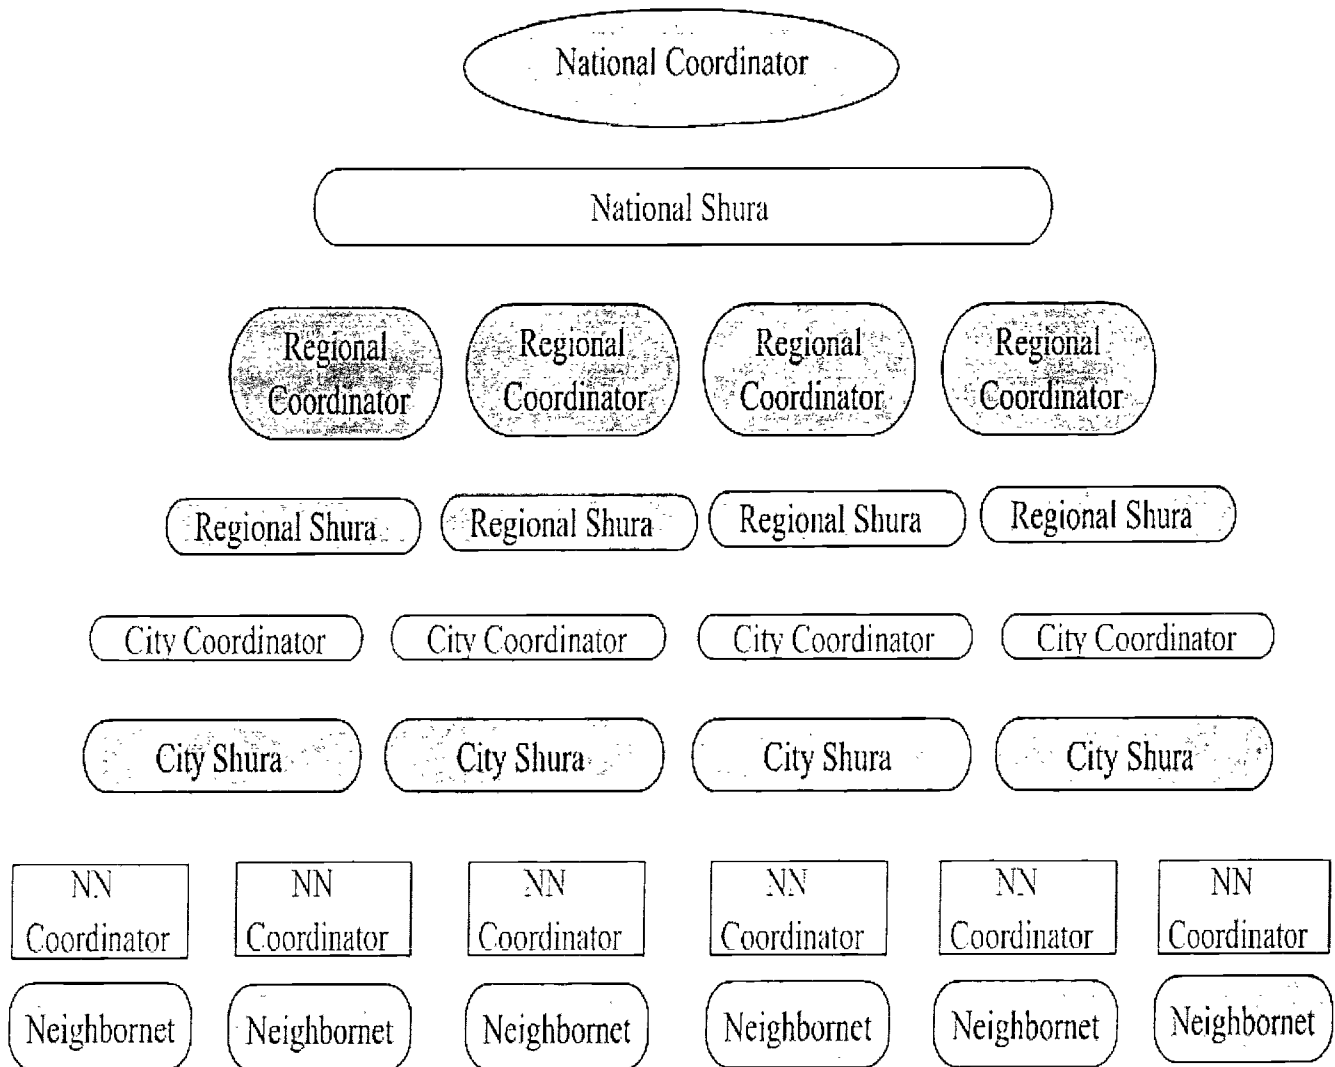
National Coordinator

National Shura

Regional Coordinator

Regional Coordinator

Regional Coordinator

Regional Coordinator

Regional Shura

Regional Shura

Regional Shura

Regional Shura

City Coordinator

City Coordinator

City Coordinator

City Coordinator

City Shura

City Shura

City Shura

City Shura

NN Coordinator

NN Coordinator

NN Coordinator

NN Coordinator

NN Coordinator

NN Coordinator

Neighbornet

Neighbornet

Neighbornet

Neighbornet

Neighbornet

Neighbornet